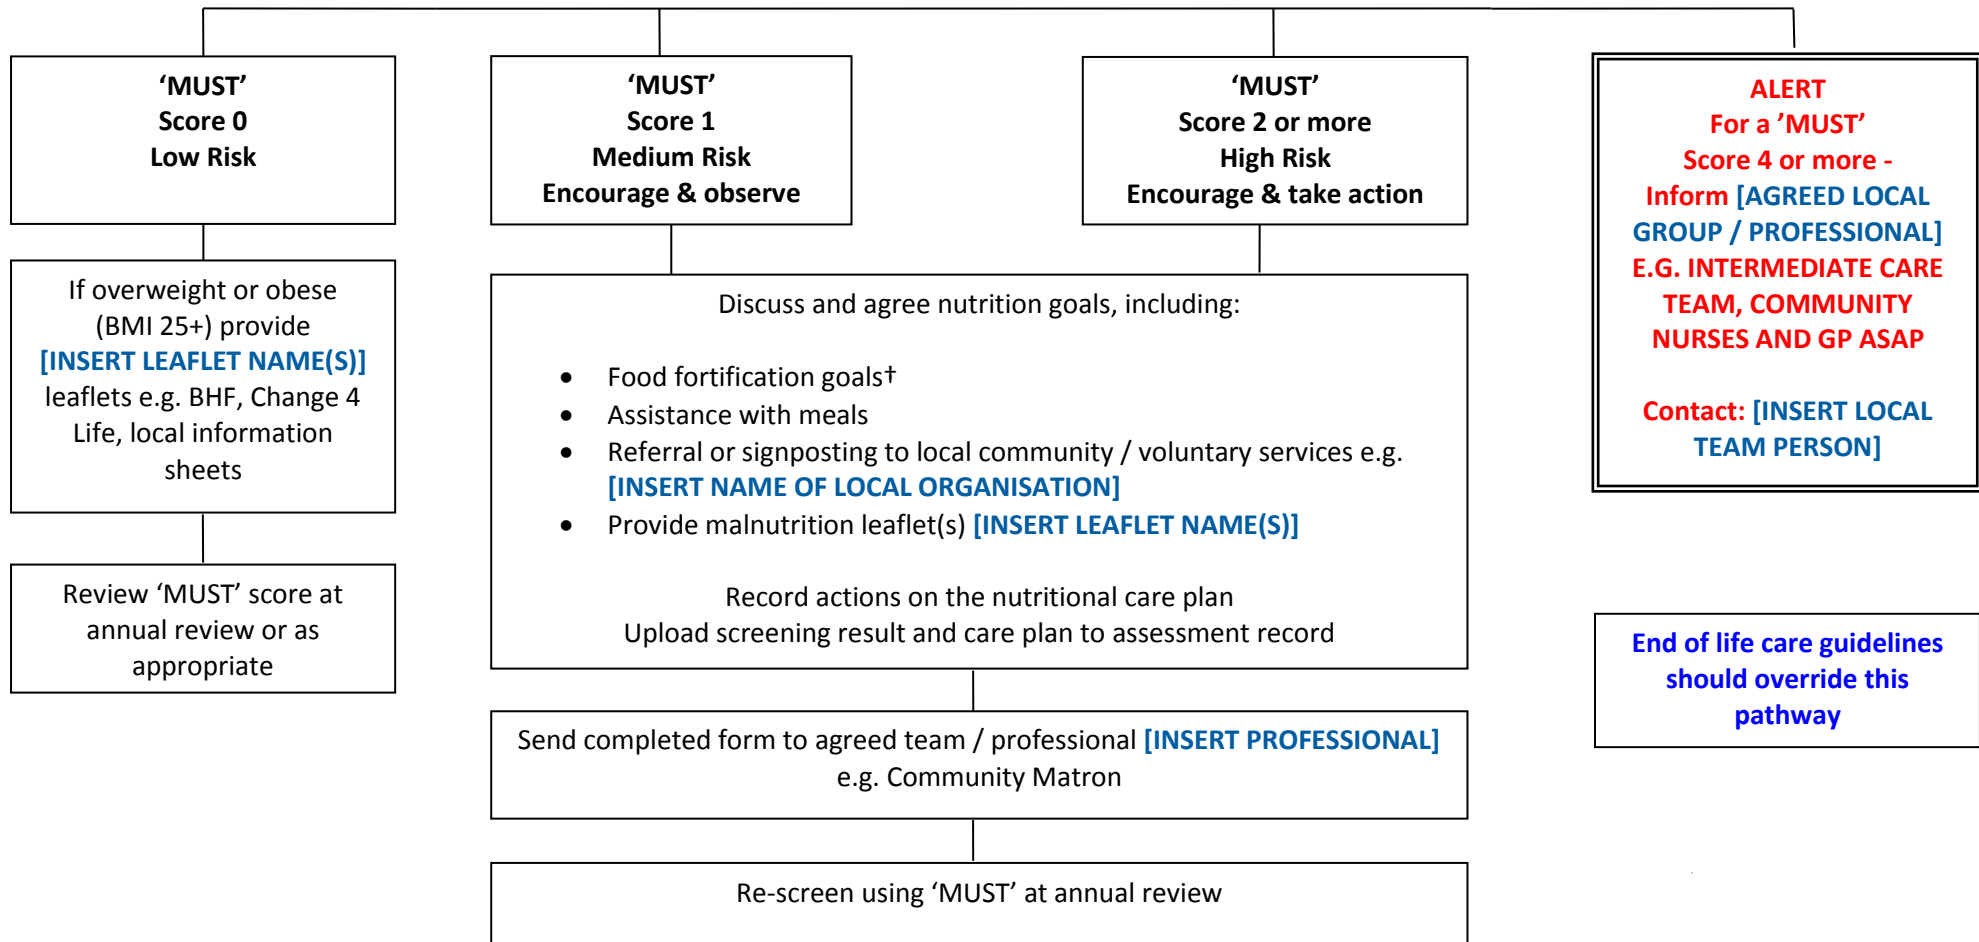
‘MUST’
Score 0
Low Risk

‘MUST’
Score 1
Medium Risk
Encourage & observe

‘MUST’
Score 2 or more
High Risk
Encourage & take action

ALERT
For a ’MUST’
Score 4 or more -
Inform [AGREED LOCAL GROUP / PROFESSIONAL]
E.G. INTERMEDIATE CARE TEAM, COMMUNITY NURSES AND GP ASAP

Contact: [INSERT LOCAL TEAM PERSON]

If overweight or obese (BMI 25+) provide [INSERT LEAFLET NAME(S)] leaflets e.g. BHF, Change 4 Life, local information sheets

Review ‘MUST’ score at annual review or as appropriate

Discuss and agree nutrition goals, including:

- Food fortification goals†
- Assistance with meals
- Referral or signposting to local community / voluntary services e.g. [INSERT NAME OF LOCAL ORGANISATION]
- Provide malnutrition leaflet(s) [INSERT LEAFLET NAME(S)]

Record actions on the nutritional care plan
Upload screening result and care plan to assessment record

Send completed form to agreed team / professional [INSERT PROFESSIONAL] e.g. Community Matron

Re-screen using ‘MUST’ at annual review

End of life care guidelines should override this pathway